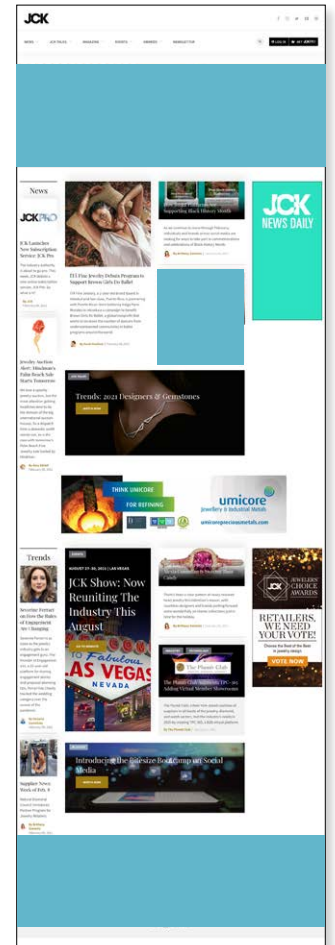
JCK

NEWS   JCK RETAIL   MAGAZINE   EVENTS   AWARDS   NEWSLETTER

LOG IN   SUBSCRIBE

News

JCK PRO

JCK Launches New Subscription Service: JCK Pro

Jewelry Auction Alert: Dinehaus's Palm Beach Sale Starts Tomorrow

TiT Fine Jewelry Debuts Program to Support Brown Girls Do Ballet

Supporting Black History Month

JCK NEWS DAILY

Trends: 2021 Designers & Gemstones

THINK UNICORE FOR REFINING

umicore

Jewellery & Industrial Metals

umicorepreciousmetals.com

Trends

AUGUST 27–30, 2021 | LAS VEGAS

JCK Show: Now Reuniting The Industry This August

Fabulous LAS VEGAS NEVADA

The Plumb Club

JEWELERS' CHOICE AWARDS

RETAILERS, WE NEED YOUR VOTE!

Choose the Best of the Best in jewelry design

VOTE NOW

Supplier News: Week of Feb. 8

Introducing the Instore Bootcamp on Social Media